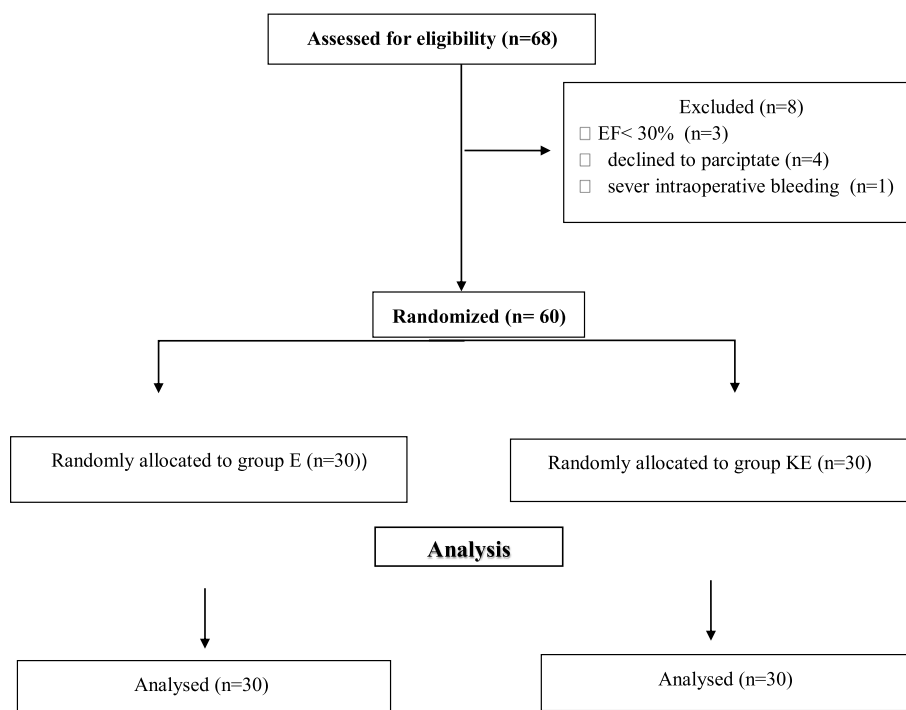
Assessed for eligibility (n=68)

Excluded (n=8)
□ EF< 30% (n=3)
□ declined to parciptate (n=4)
□ sever intraoperative bleeding (n=1)

Randomized (n= 60)

Randomly allocated to group E (n=30))

Randomly allocated to group KE (n=30)

Analysis

Analysed (n=30)

Analysed (n=30)